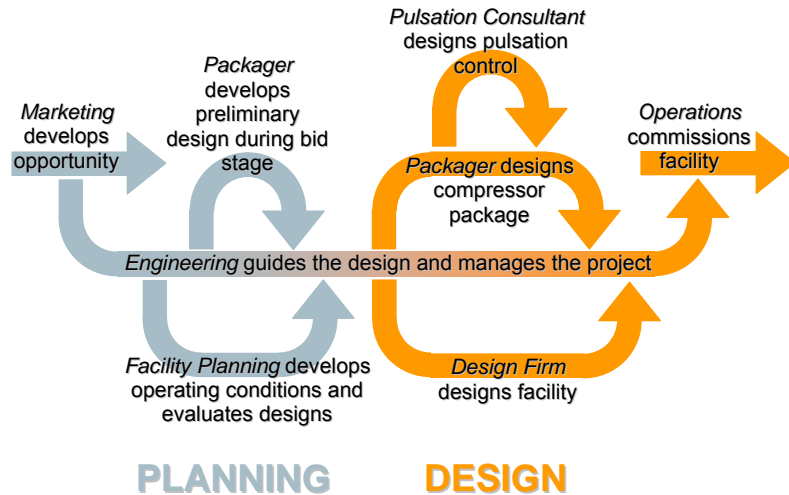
Pulsation Consultant designs pulsation control

Packager develops preliminary design during bid stage

Marketing develops opportunity

Operations commissions facility

Packager designs compressor package

Engineering guides the design and manages the project

Facility Planning develops operating conditions and evaluates designs

Design Firm designs facility

PLANNING

DESIGN